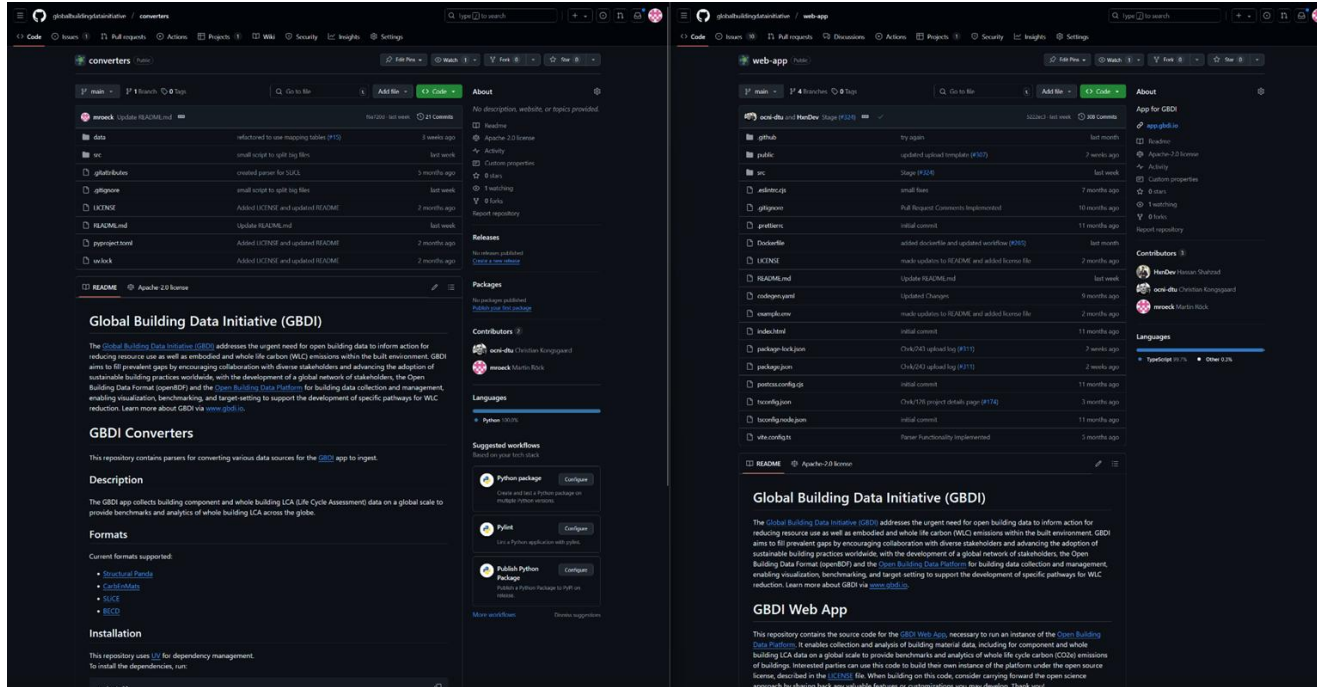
globalbuildingdatainitiative / converters

Type / to search

Code Issues 1 Pull requests Actions Projects 1 Wiki Security Insights Settings

converters Public

Edit Pins Watch 1 Fork 0 Star 0

main 1 Branch 0 Tags Go to file Add file Code

mroeck Update README.md 21 Commits

| | | |
|---|---|---|
| data | refactored to use mapping tables (#15) | 3 weeks ago |
| src | small script to split big files | last week |
| .gitattributes | created parser for SLiCE | 3 months ago |
| .gitignore | small script to split big files | last week |
| LICENSE | Added LICENSE and updated README | 2 months ago |
| README.md | Update README.md | last week |
| pyproject.toml | Added LICENSE and updated README | 2 months ago |
| uv.lock | Added LICENSE and updated README | 2 months ago |

README Apache-2.0 license

Global Building Data Initiative (GBDI)

The Global Building Data Initiative (GBDI) addresses the urgent need for open building data to inform action for reducing resource use as well as embodied and whole life carbon (WLC) emissions within the built environment. GBDI aims to fill prevalent gaps by encouraging collaboration with diverse stakeholders and advancing the adoption of sustainable building practices worldwide, with the development of a global network of stakeholders, the Open Building Data Format (openBDF) and the Open Building Data Platform for building data collection and management, enabling visualization, benchmarking, and target-setting to support the development of specific pathways for WLC reduction. Learn more about GBDI via www.gbdi.io.

GBDI Converters

This repository contains parsers for converting various data sources for the GBDI app to ingest.

Description

The GBDI app collects building component and whole building LCA (Life Cycle Assessment) data on a global scale to provide benchmarks and analytics of whole building LCA across the globe.

Formats

Current formats supported:

• Structural Panda
• CarbEnMats
• SLiCE
• BECD

Installation

This repository uses UV for dependency management.
To install the dependencies, run:

About

No description, website, or topics provided.

Readme
Apache-2.0 license
Activity
Custom properties
0 stars
1 watching
0 forks
Report repository

Releases

No releases published
Create a new release

Packages

No packages published
Publish your first package

Contributors 2

ocni-dtu Christian Kongsgaard
mroeck Martin Röck

Languages

Python 100.0%

Suggested workflows
Based on your tech stack

Python package Configure
Create and test a Python package on multiple Python versions.

Pylint Configure
Lint a Python application with pylint.

Publish Python Package Configure
Publish a Python Package to PyPI on release.

More workflows Dismiss suggestions

globalbuildingdatainitiative / web-app

Type / to search

Code Issues 10 Pull requests Discussions Actions Projects 1 Security Insights Settings

web-app Public

Edit Pins Watch 1 Fork 0 Star 0

main 4 Branches 0 Tags Go to file Add file Code

ocni-dtu and HanDev Stage (#324) 308 Commits

| | | |
|---|---|---|
| .github | try again | last month |
| public | updated upload template (#307) | 2 weeks ago |
| src | Stage (#324) | last week |
| .eslintrc.cjs | small fixes | 7 months ago |
| .gitignore | Pull Request Comments Implemented | 10 months ago |
| .prettierrc | initial commit | 11 months ago |
| Dockerfile | added dockerfile and updated workflow (#295) | last month |
| LICENSE | made updates to README and added license file | 2 months ago |
| README.md | Update README.md | last week |
| codegen.yaml | Updated Changes | 9 months ago |
| example.env | made updates to README and added license file | 2 months ago |
| index.html | initial commit | 11 months ago |
| package-lock.json | Chrk/243 upload log (#311) | 2 weeks ago |
| package.json | Chrk/243 upload log (#311) | 2 weeks ago |
| postcss.config.cjs | initial commit | 11 months ago |
| tsconfig.json | Chrk/176 project details page (#174) | 3 months ago |
| tsconfig.node.json | initial commit | 11 months ago |
| vite.config.ts | Parser Functionality Implemented | 3 months ago |

README Apache-2.0 license

Global Building Data Initiative (GBDI)

The Global Building Data Initiative (GBDI) addresses the urgent need for open building data to inform action for reducing resource use as well as embodied and whole life carbon (WLC) emissions within the built environment. GBDI aims to fill prevalent gaps by encouraging collaboration with diverse stakeholders and advancing the adoption of sustainable building practices worldwide, with the development of a global network of stakeholders, the Open Building Data Format (openBDF) and the Open Building Data Platform for building data collection and management, enabling visualization, benchmarking, and target-setting to support the development of specific pathways for WLC reduction. Learn more about GBDI via www.gbdi.io.

GBDI Web App

This repository contains the source code for the GBDI Web App, necessary to run an instance of the Open Building Data Platform. It enables collection and analysis of building material data, including for component and whole building LCA data on a global scale to provide benchmarks and analytics of whole life cycle carbon (CO2e) emissions of buildings. Interested parties can use this code to build their own instance of the platform under the open source license, described in the LICENSE file. When building on this code, consider carrying forward the open science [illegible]

About

App for GBDI
app.gbdi.io
Readme
Apache-2.0 license
Activity
Custom properties
0 stars
1 watching
0 forks
Report repository

Contributors 3

HanDev Hassan Shahzad
ocni-dtu Christian Kongsgaard
mroeck Martin Röck

Languages

TypeScript 99.7% Other 0.3%